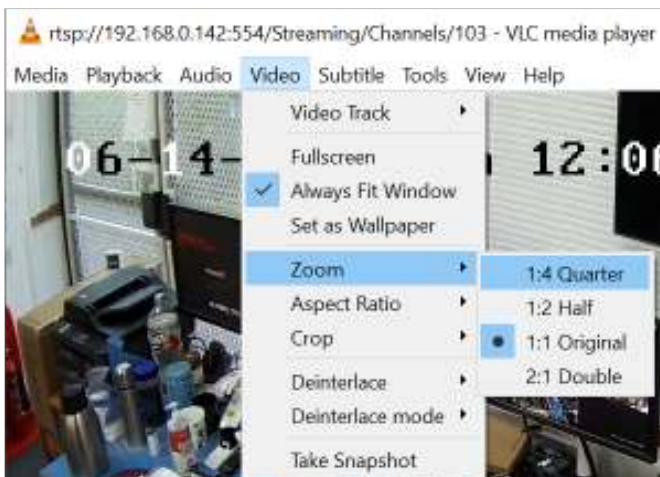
rtsp://192.168.0.142:554/Streaming/Channels/103 - VLC media player

Media Playback Audio Video Subtitle Tools View Help

06-14- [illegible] 12:0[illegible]

Video Track
Fullscreen
Always Fit Window
Set as Wallpaper
Zoom
Aspect Ratio
Crop
Deinterlace
Deinterlace mode
Take Snapshot

1:4 Quarter
1:2 Half
1:1 Original
2:1 Double